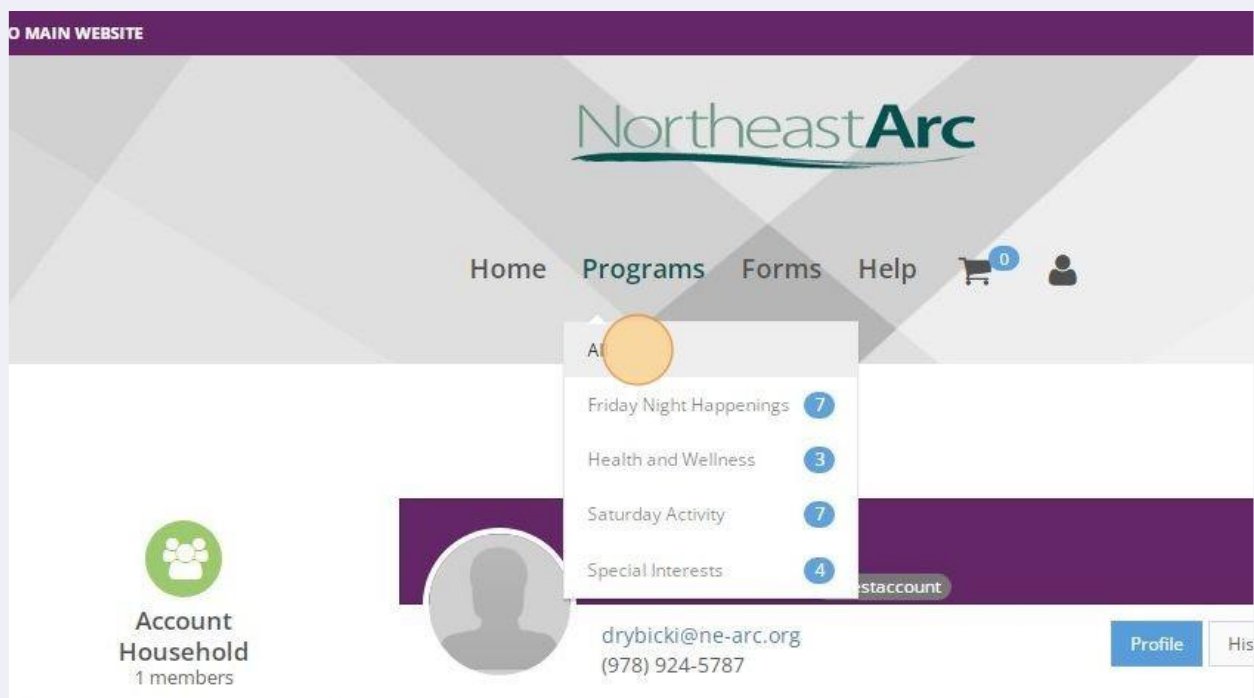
O MAIN WEBSITE

NortheastArc

Home Programs Forms Help 0

Al

Friday Night Happenings 7

Health and Wellness 3

Saturday Activity 7

Special Interests 4

staccount

Account Household
1 members

drybicki@ne-arc.org
(978) 924-5787

Profile His